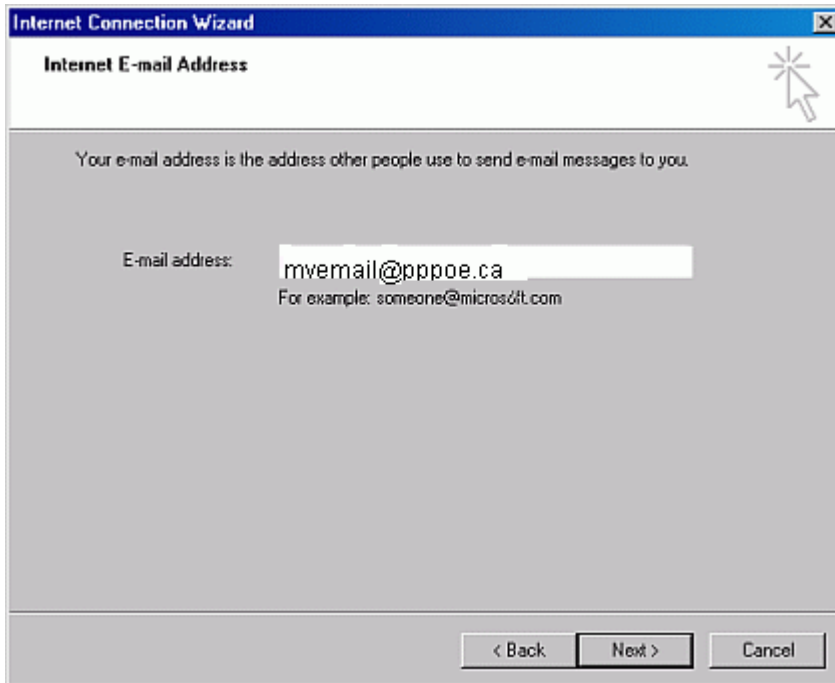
Internet Connection Wizard

Internet E-mail Address

Your e-mail address is the address other people use to send e-mail messages to you.

E-mail address: mvemail@pppoe.ca

For example: someone@microsoft.com

< Back Next > Cancel